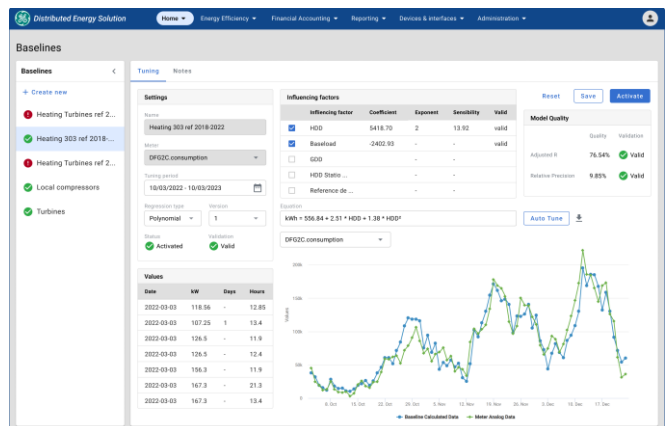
Distributed Energy Solution

Home ▾ Energy Efficiency ▾ Financial Accounting ▾ Reporting ▾ Devices & interfaces ▾ Administration ▾

Baselines

Baselines

+ Create new

Heating Turbines ref 2...

Heating 303 ref 2018-...

Heating Turbines ref 2...

Local compressors

Turbines

Tuning Notes

Settings

Name
Heating 303 ref 2018-2022

Meter
DFG2C.consumption

Tuning period
10/03/2022 - 10/03/2023

Regression type
Polynomial

Version
1

Status
Activated

Validation
Valid

Values

| Date | kW | Days | Hours |
|---|---|---|---|
| 2022-03-03 | 118.56 | - | 12.85 |
| 2022-03-03 | 107.25 | 1 | 13.4 |
| 2022-03-03 | 126.5 | - | 11.9 |
| 2022-03-03 | 126.5 | - | 12.4 |
| 2022-03-03 | 156.3 | - | 11.9 |
| 2022-03-03 | 167.3 | - | 21.3 |
| 2022-03-03 | 167.3 | - | 13.4 |

Influencing factors

| | Influencing factor | Coefficient | Exponent | Sensibility | Valid |
|---|---|---|---|---|---|
| ☑ | HDD | 5418.70 | 2 | 13.92 | valid |
| ☑ | Baseload | -2402.93 | - | - | valid |
| ☐ | GDD | - | - | - | |
| ☐ | HDD Static ... | - | - | - | |
| ☐ | Reference de ... | - | - | - | |

Equation
kWh = 556.84 + 2.51 * HDD + 1.38 * HDD²

Auto Tune

DFG2C.consumption

Reset Save Activate

Model Quality

| | Quality | Validation |
|---|---|---|
| Adjusted R | 76.54% | Valid |
| Relative Precision | 9.85% | Valid |

200k
150k
100k
50k
0
Values

8. Oct 15. Oct 22. Oct 29. Oct 5. Nov 12. Nov 19. Nov 26. Nov 3. Dec 10. Dec 17. Dec

Baseline Calculated Data   Meter Analog Data